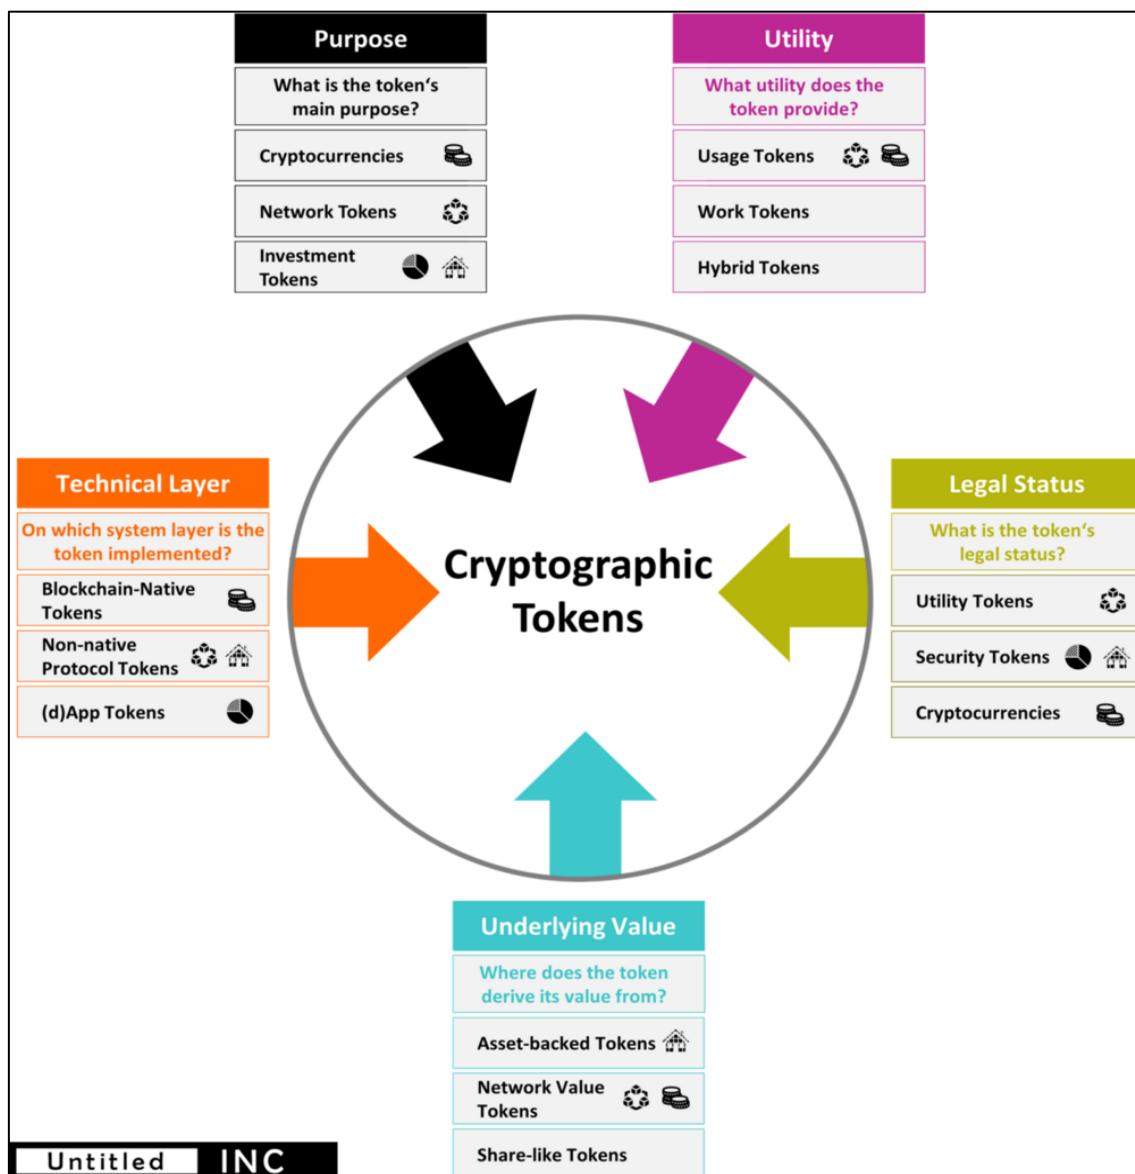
Purpose

What is the token's main purpose?

Cryptocurrencies

Network Tokens

Investment Tokens

Utility

What utility does the token provide?

Usage Tokens

Work Tokens

Hybrid Tokens

Technical Layer

On which system layer is the token implemented?

Blockchain-Native Tokens

Non-native Protocol Tokens

(d)App Tokens

Cryptographic Tokens

Legal Status

What is the token's legal status?

Utility Tokens

Security Tokens

Cryptocurrencies

Underlying Value

Where does the token derive its value from?

Asset-backed Tokens

Network Value Tokens

Share-like Tokens

Untitled INC